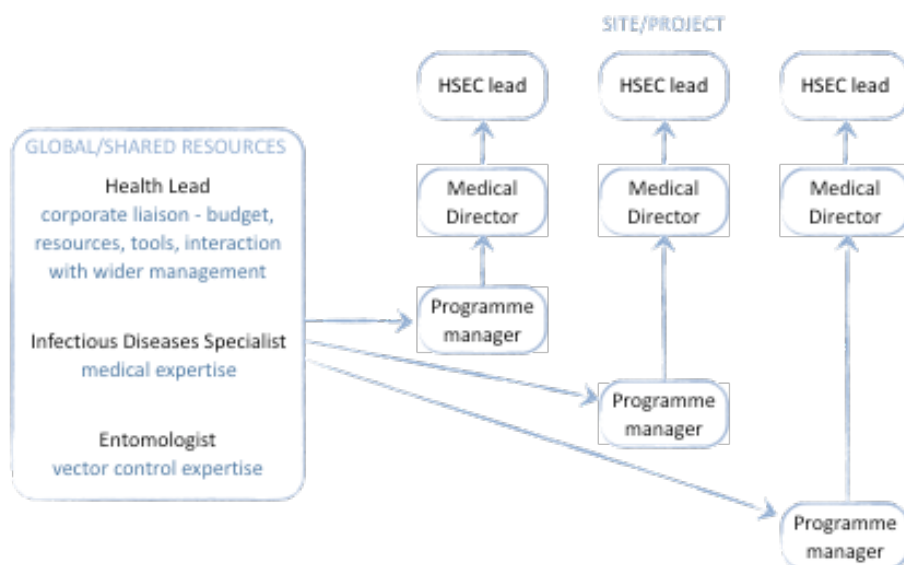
SITE/PROJECT

HSEC lead

HSEC lead

HSEC lead

Medical Director

Medical Director

Medical Director

GLOBAL/SHARED RESOURCES

Health Lead
corporate liaison - budget, resources, tools, interaction with wider management

Infectious Diseases Specialist
medical expertise

Entomologist
vector control expertise

Programme manager

Programme manager

Programme manager